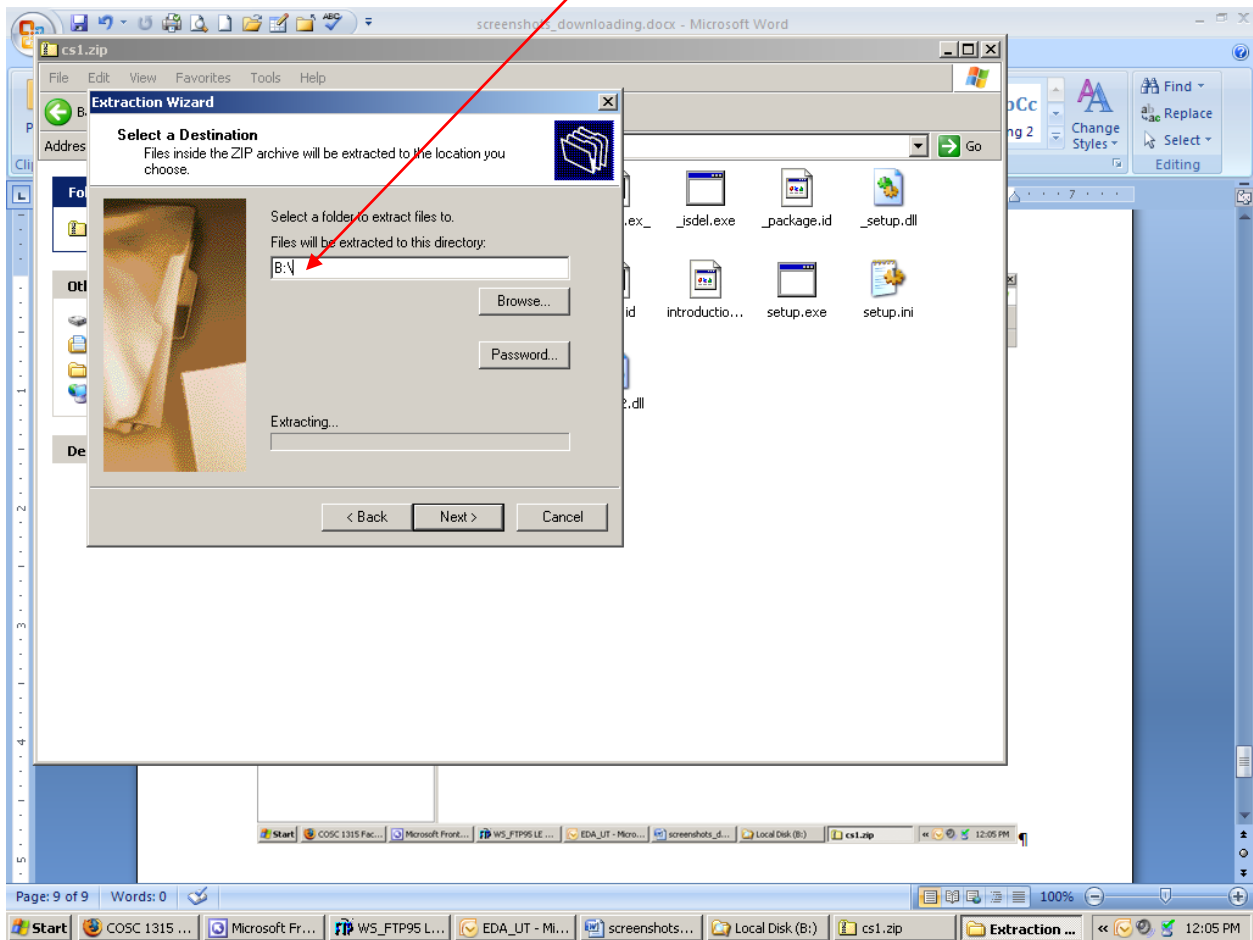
screenshots_downloading.docx - Microsoft Word

cs1.zip

File Edit View Favorites Tools Help

Addres

Go

Extraction Wizard

Select a Destination

Files inside the ZIP archive will be extracted to the location you choose.

Select a folder to extract files to.

Files will be extracted to this directory:

B:\

Browse...

Password...

Extracting...

< Back

Next >

Cancel

.ex_

_isdel.exe

_package.id

_setup.dll

id

introductio...

setup.exe

setup.ini

.dll

Fo

Otl

De

bCc

ng 2

Change Styles

Find

Replace

Select

Editing

Start COSC 1315 Fac... Microsoft Front... WS_FTP95 LE ... EDA_UT - Micro... screenshots_d... Local Disk (B:) cs1.zip 12:05 PM ¶

Page: 9 of 9 Words: 0

100%

Start COSC 1315 ... Microsoft Fr... WS_FTP95 L... EDA_UT - Mi... screenshots... Local Disk (B:) cs1.zip Extraction ... 12:05 PM